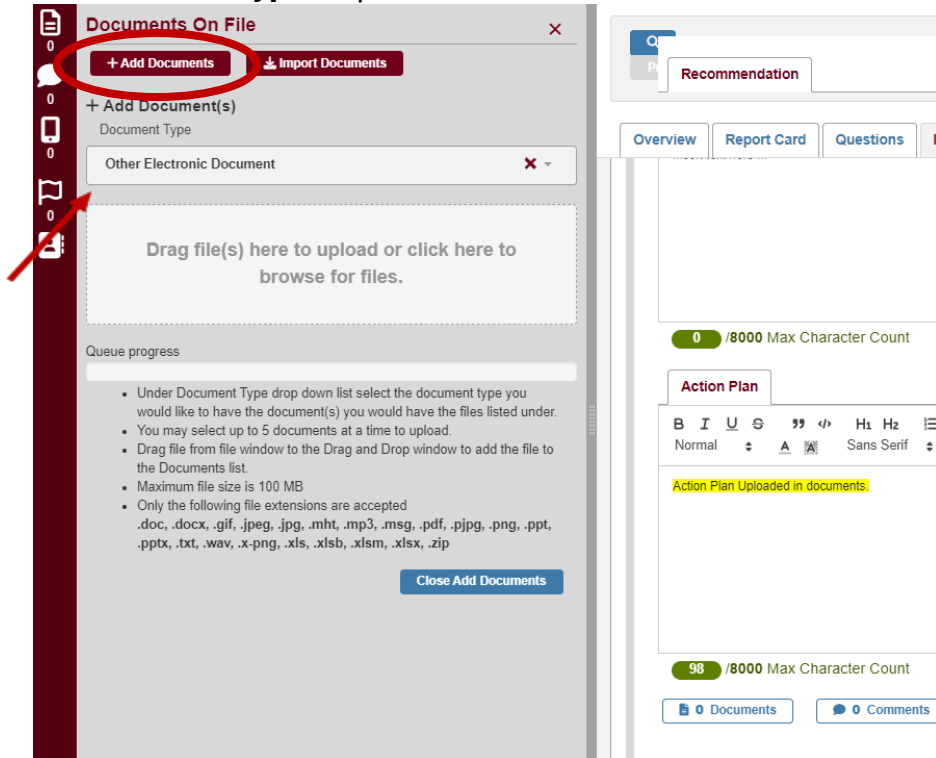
0
0
0
0

Documents On File ×

+ Add Documents Import Documents

+ Add Document(s)

Document Type

Other Electronic Document ×

Drag file(s) here to upload or click here to browse for files.

Queue progress

- Under Document Type drop down list select the document type you would like to have the document(s) you would have the files listed under.
- You may select up to 5 documents at a time to upload.
- Drag file from file window to the Drag and Drop window to add the file to the Documents list.
- Maximum file size is 100 MB
- Only the following file extensions are accepted .doc, .docx, .gif, .jpeg, .jpg, .mht, .mp3, .msg, .pdf, .pjpg, .png, .ppt, .pptx, .txt, .wav, .x-png, .xls, .xlsb, .xlsm, .xlsx, .zip

Close Add Documents

Recommendation

Overview Report Card Questions

0 /8000 Max Character Count

Action Plan

B I U S 99 </> H1 H2
Normal A Sans Serif

Action Plan Uploaded in documents.

98 /8000 Max Character Count

0 Documents 0 Comments